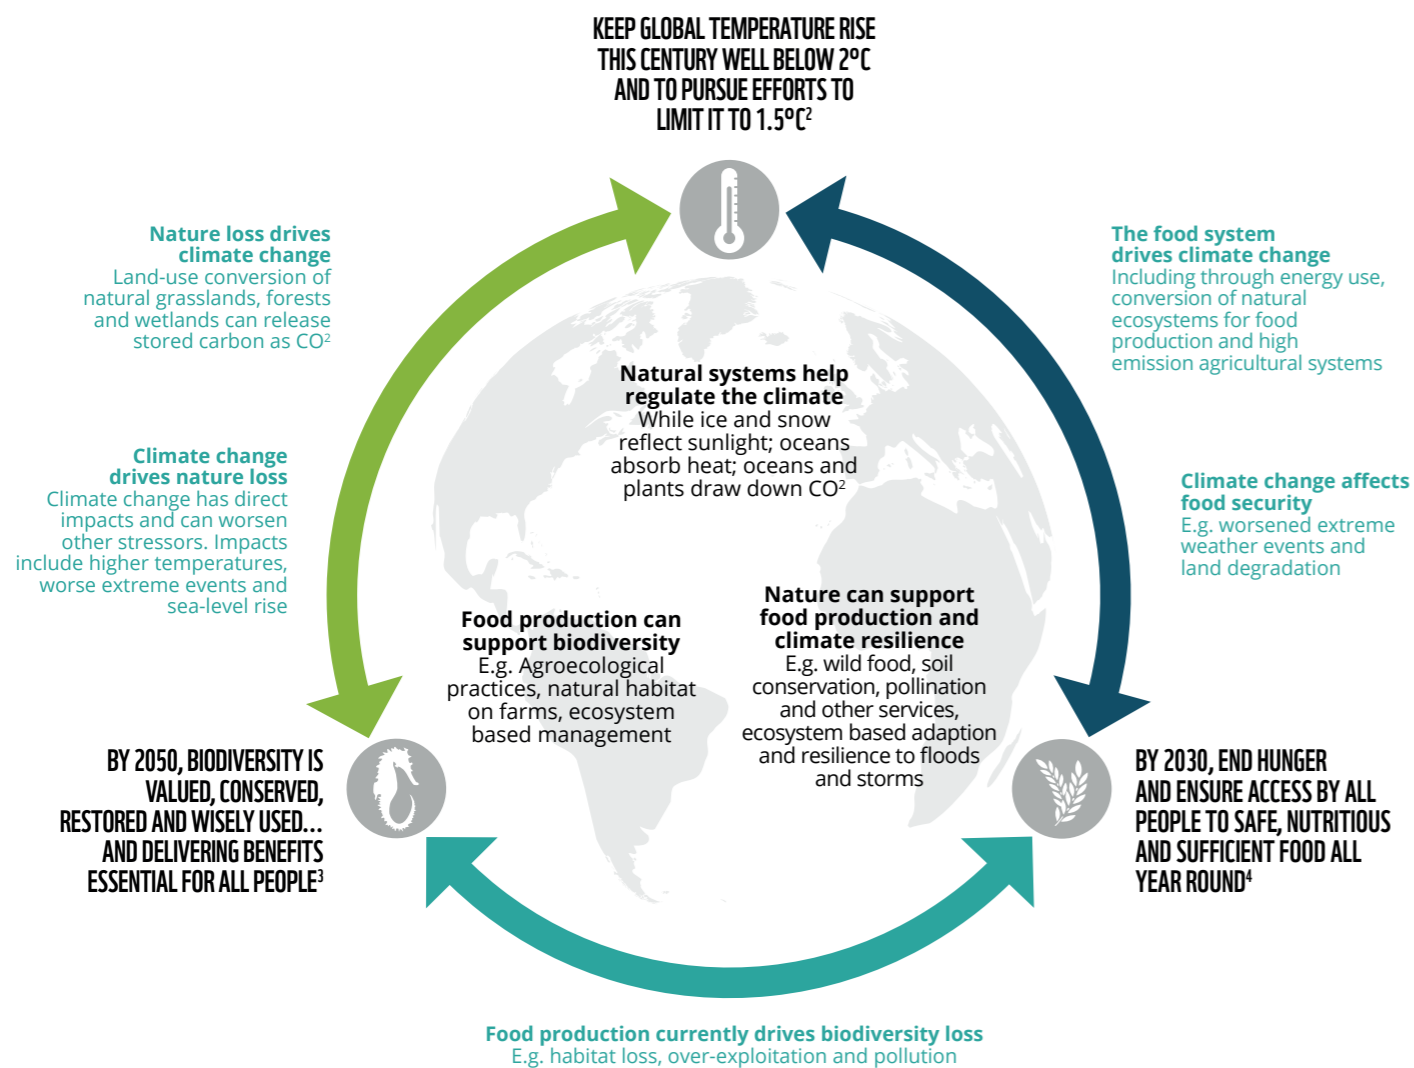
KEEP GLOBAL TEMPERATURE RISE THIS CENTURY WELL BELOW 2°C AND TO PURSUE EFFORTS TO LIMIT IT TO 1.5°C$^2$

Nature loss drives climate change
Land-use conversion of natural grasslands, forests and wetlands can release stored carbon as CO$^2$

The food system drives climate change
Including through energy use, conversion of natural ecosystems for food production and high emission agricultural systems

Natural systems help regulate the climate
While ice and snow reflect sunlight; oceans absorb heat; oceans and plants draw down CO$^2$

Climate change drives nature loss
Climate change has direct impacts and can worsen other stressors. Impacts include higher temperatures, worse extreme events and sea-level rise

Climate change affects food security
E.g. worsened extreme weather events and land degradation

Food production can support biodiversity
E.g. Agroecological practices, natural habitat on farms, ecosystem based management

Nature can support food production and climate resilience
E.g. wild food, soil conservation, pollination and other services, ecosystem based adaption and resilience to floods and storms

BY 2050, BIODIVERSITY IS VALUED, CONSERVED, RESTORED AND WISELY USED... AND DELIVERING BENEFITS ESSENTIAL FOR ALL PEOPLE$^3$

BY 2030, END HUNGER AND ENSURE ACCESS BY ALL PEOPLE TO SAFE, NUTRITIOUS AND SUFFICIENT FOOD ALL YEAR ROUND$^4$

Food production currently drives biodiversity loss
E.g. habitat loss, over-exploitation and pollution